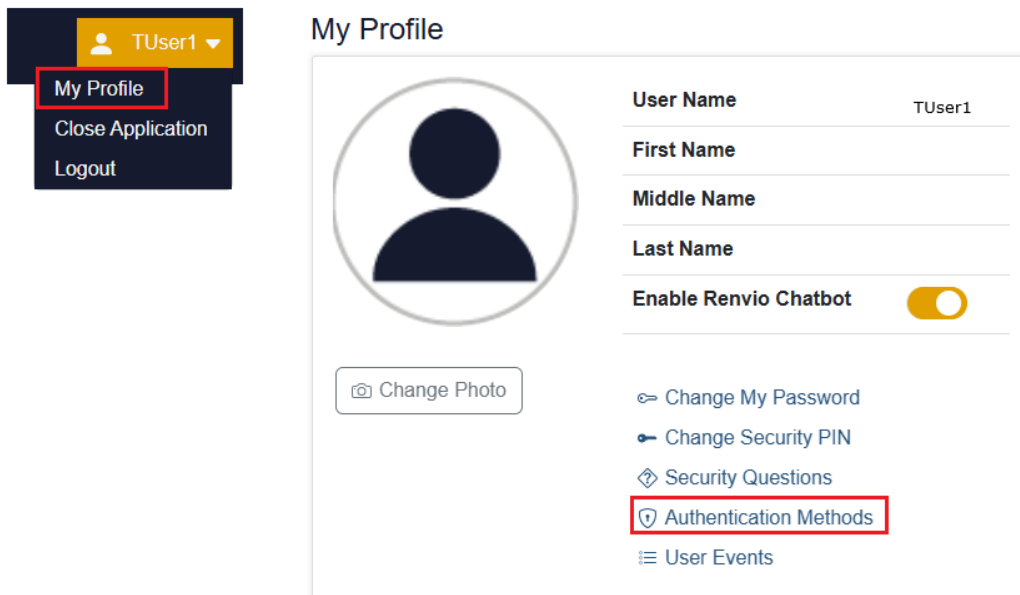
TUser1
My Profile
Close Application
Logout

My Profile

| User Name | TUser1 |
|---|---|
| First Name | |
| Middle Name | |
| Last Name | |
| Enable Renvio Chatbot | |

Change Photo

Change My Password
Change Security PIN
Security Questions
Authentication Methods
User Events